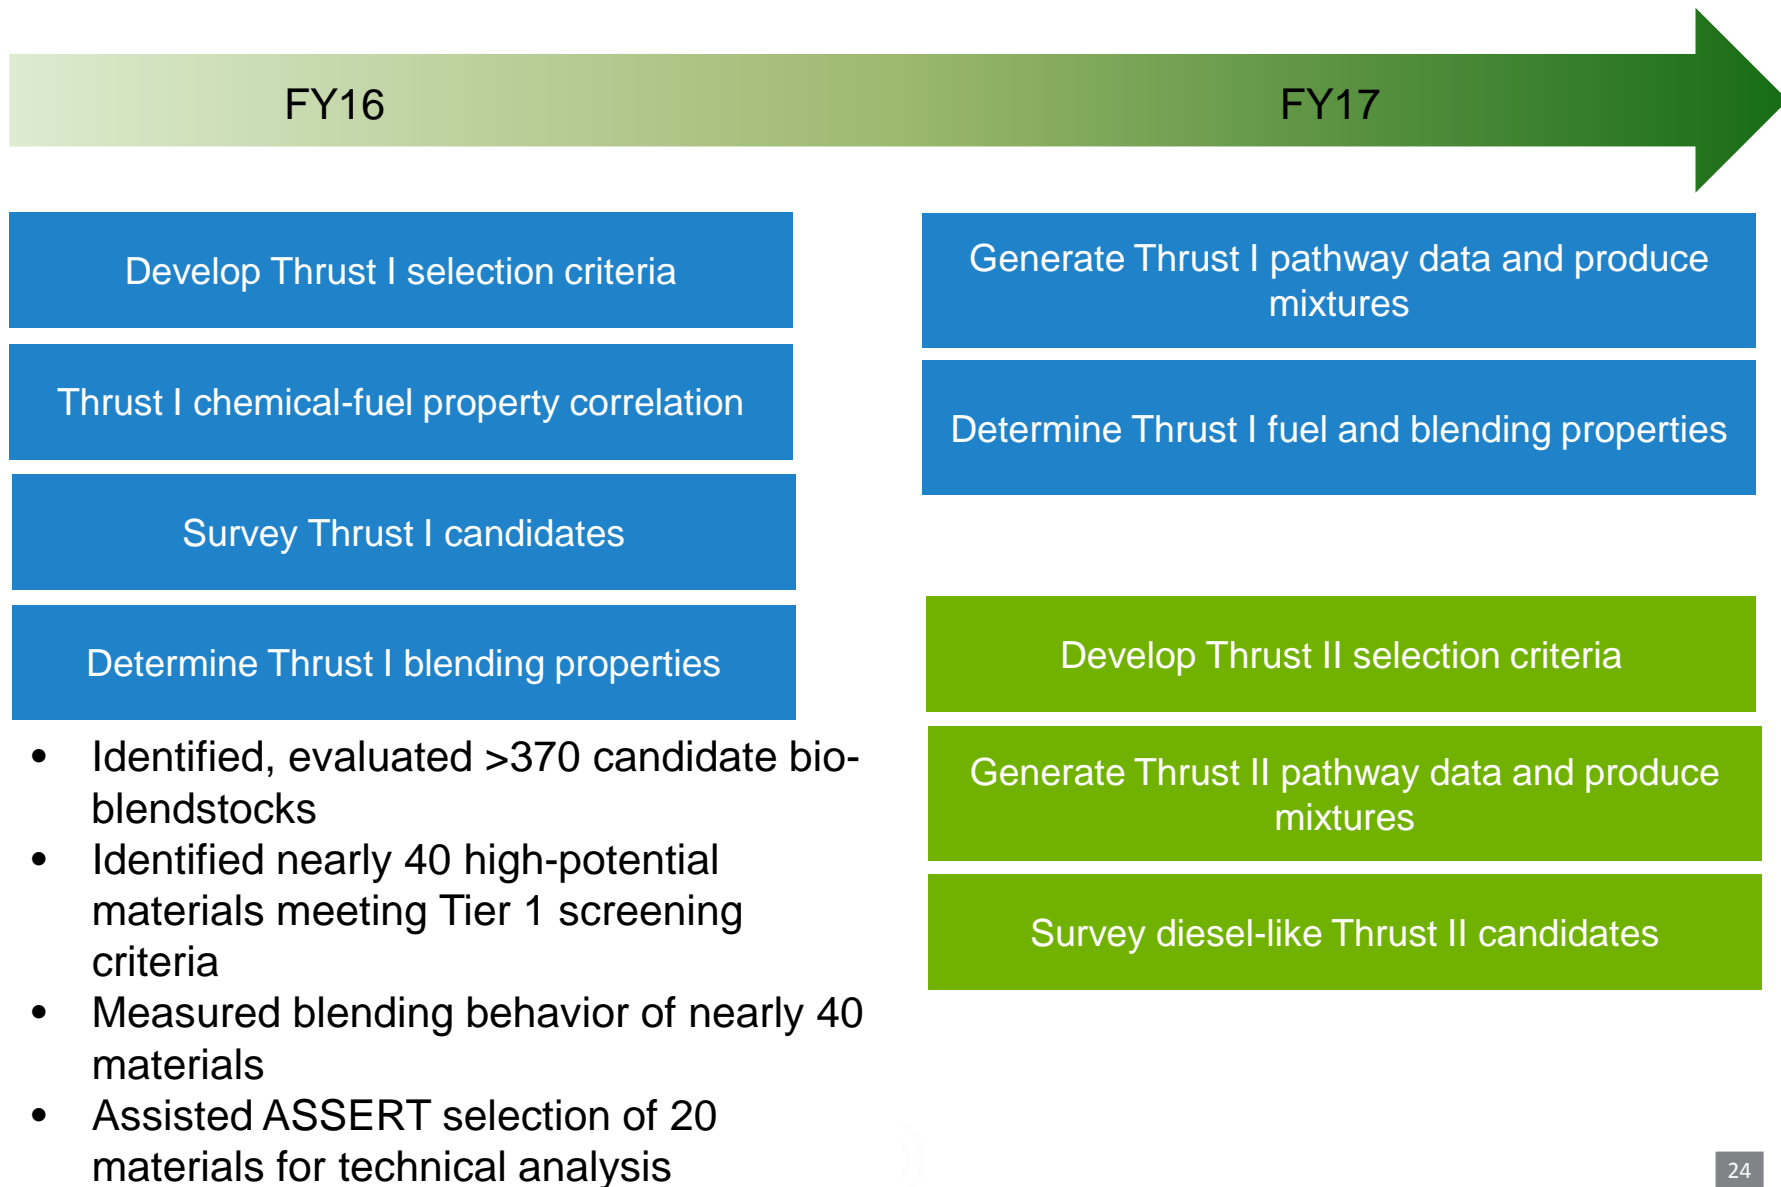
FY16

FY17

Develop Thrust I selection criteria

Thrust I chemical-fuel property correlation

Survey Thrust I candidates

Determine Thrust I blending properties

- Identified, evaluated >370 candidate bio-blendstocks
- Identified nearly 40 high-potential materials meeting Tier 1 screening criteria
- Measured blending behavior of nearly 40 materials
- Assisted ASSERT selection of 20 materials for technical analysis

Generate Thrust I pathway data and produce mixtures

Determine Thrust I fuel and blending properties

Develop Thrust II selection criteria

Generate Thrust II pathway data and produce mixtures

Survey diesel-like Thrust II candidates

24